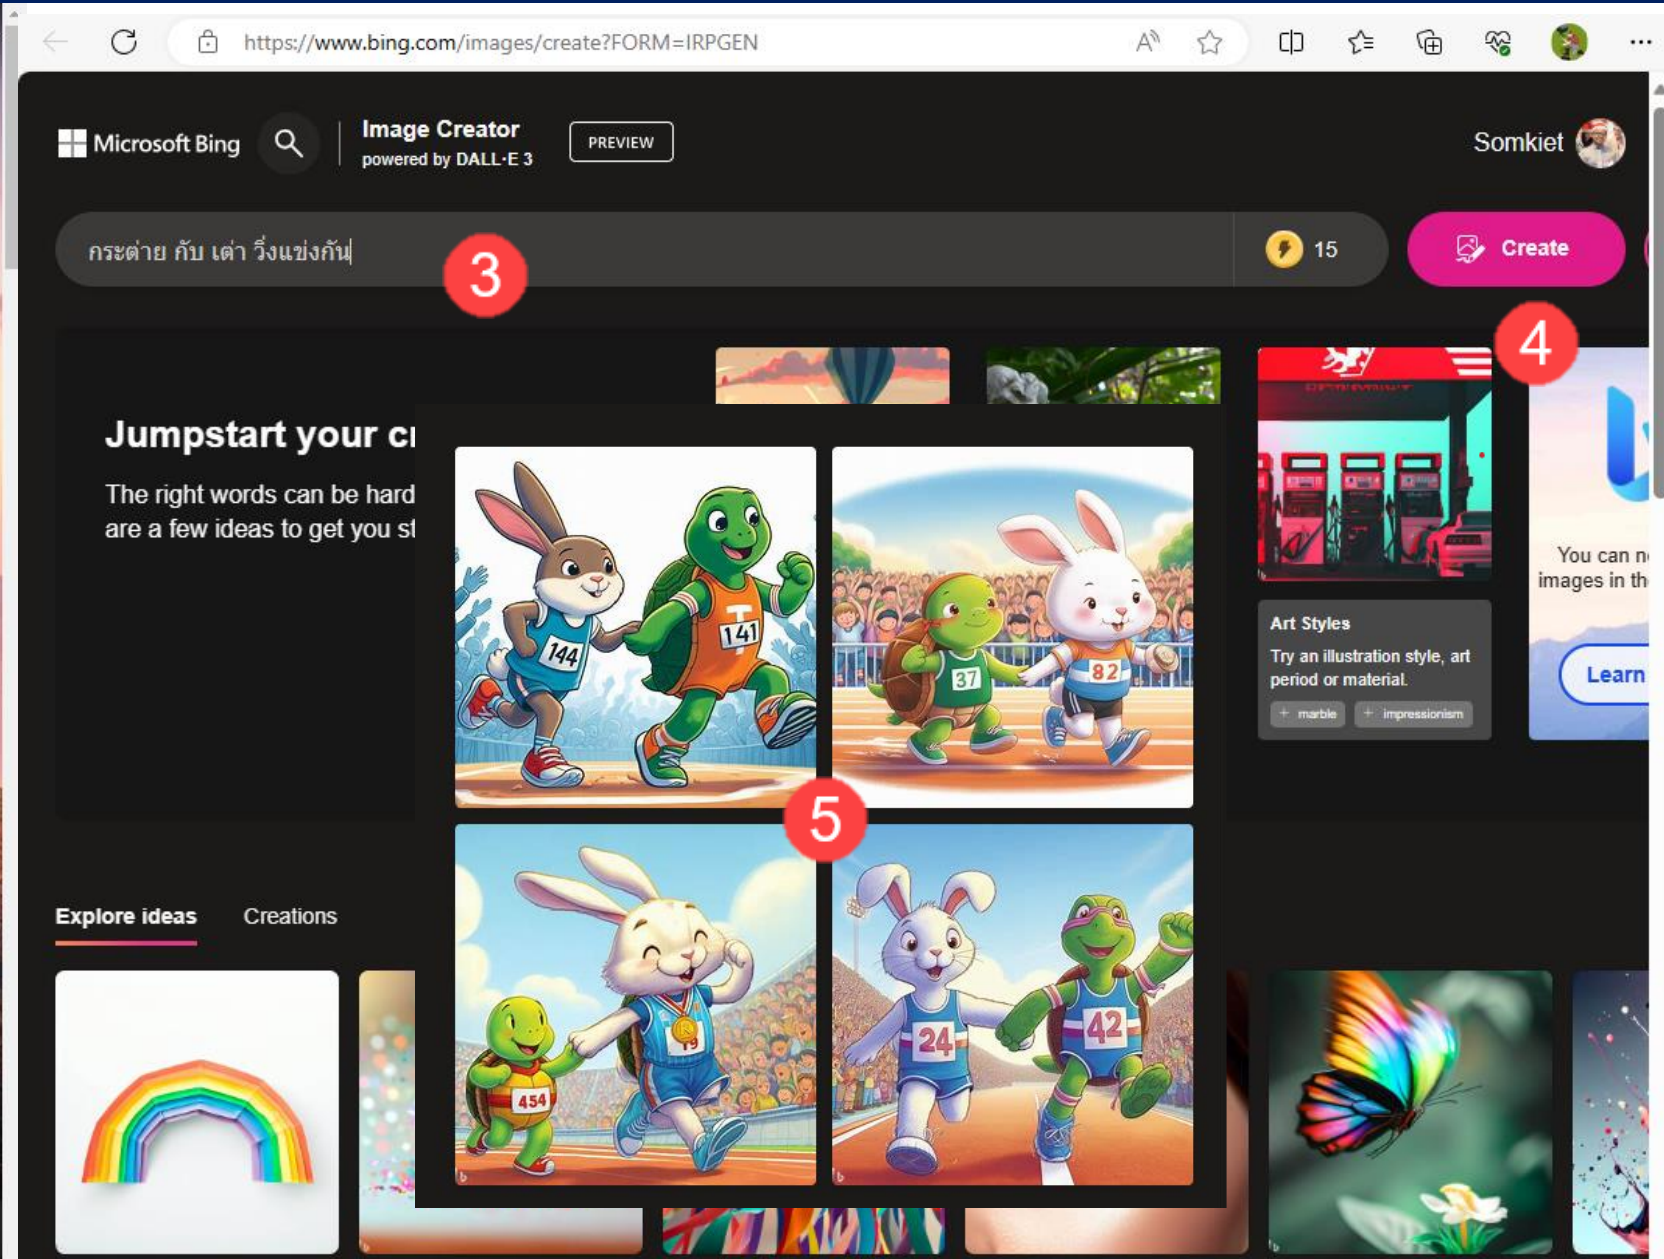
https://www.bing.com/images/create?FORM=IRPGEN

Microsoft Bing

Image Creator
powered by DALL·E 3

PREVIEW

Somkiet

กระต่าย กับ เต่า วิ่งแข่งกัน

15

Create

3

4

Jumpstart your cr

The right words can be hard
are a few ideas to get you st

144

141

37

82

5

454

24

42

Art Styles
Try an illustration style, art period or material.
+ marble
+ impressionism

You can n
images in th

Learn

Explore ideas

Creations